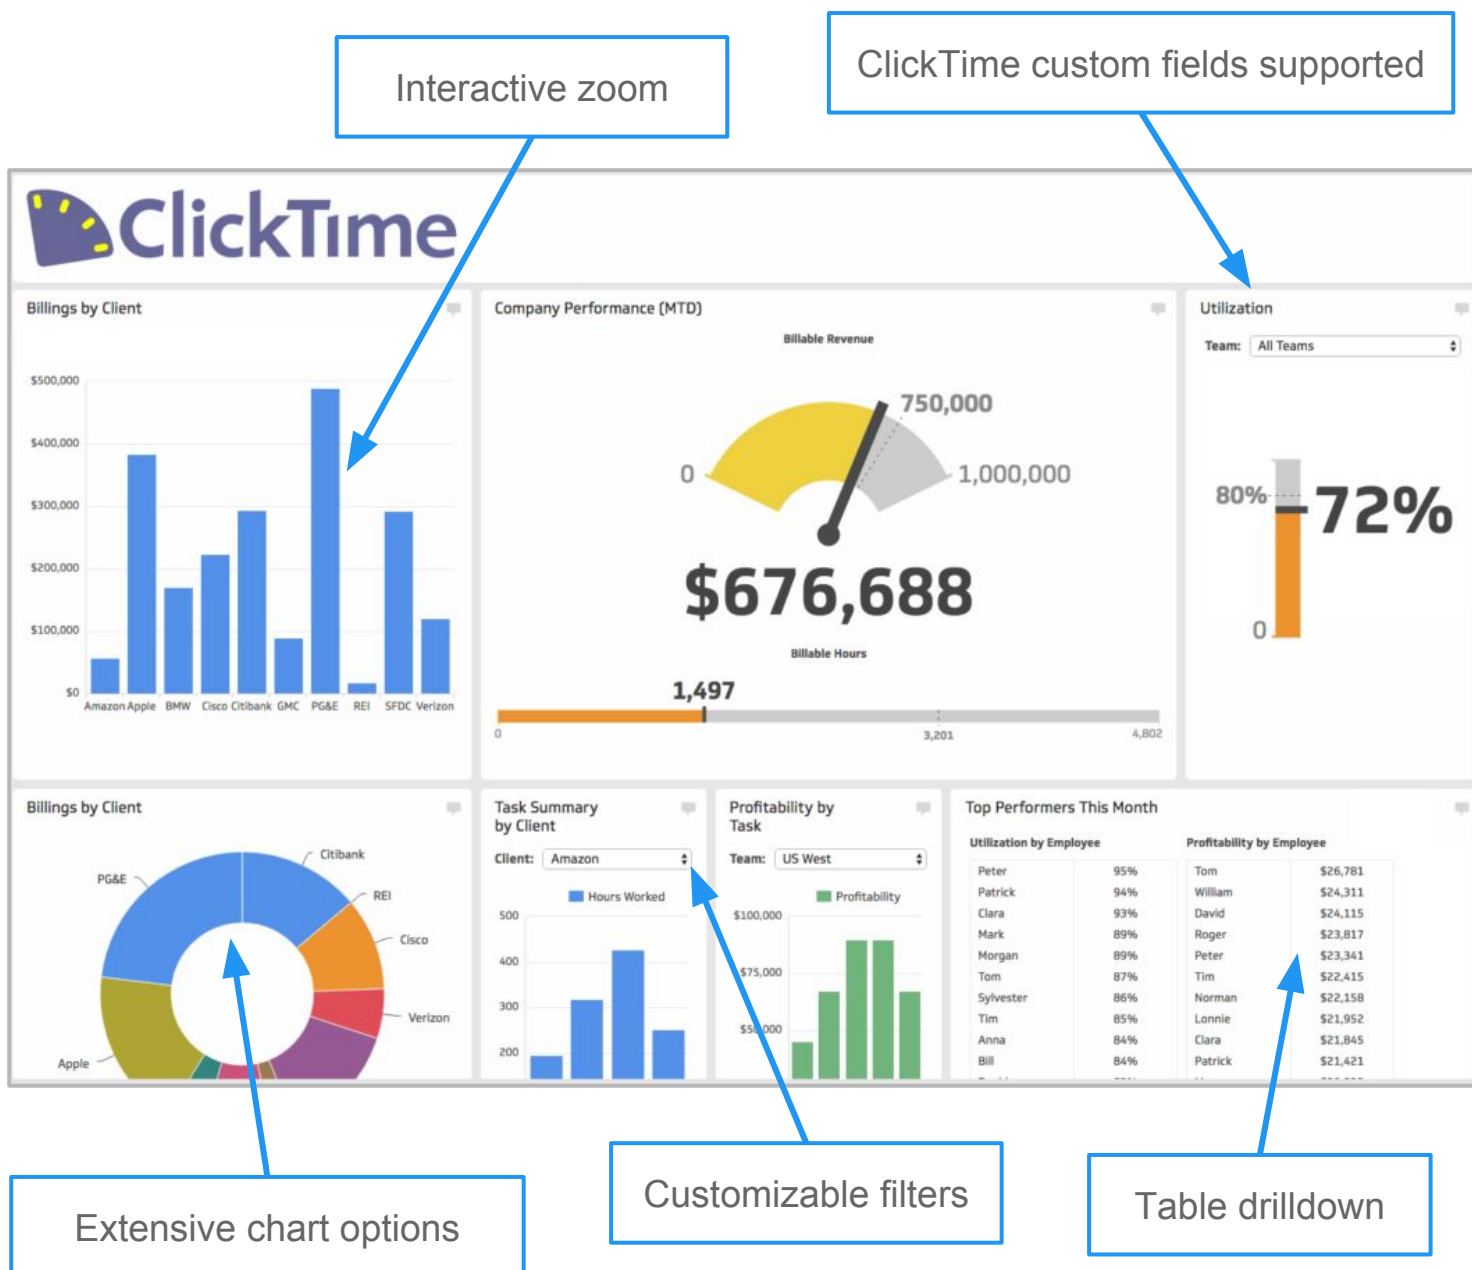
Interactive zoom

ClickTime custom fields supported

ClickTime

Billings by Client

$500,000
$400,000
$300,000
$200,000
$100,000
$0

Amazon Apple BMW Cisco Citibank GMC PG&E REI SFDC Verizon

Company Performance (MTD)

Billable Revenue

0
750,000
1,000,000

$676,688

Billable Hours

1,497

0
3,201
4,802

Utilization

Team: All Teams

80%
72%
0

Billings by Client

Citibank
PG&E
REI
Cisco
Verizon
Apple

Task Summary by Client

Client: Amazon

Hours Worked

500
400
300
200

Profitability by Task

Team: US West

Profitability

$100,000
$75,000
$50,000

Top Performers This Month

Utilization by Employee

| | |
|---|---|
| Peter | 95% |
| Patrick | 94% |
| Clara | 93% |
| Mark | 89% |
| Morgan | 89% |
| Tom | 87% |
| Sylvester | 86% |
| Tim | 85% |
| Anna | 84% |
| Bill | 84% |

Profitability by Employee

| | |
|---|---|
| Tom | $26,781 |
| William | $24,311 |
| David | $24,115 |
| Roger | $23,817 |
| Peter | $23,341 |
| Tim | $22,415 |
| Norman | $22,158 |
| Lonnie | $21,952 |
| Clara | $21,845 |
| Patrick | $21,421 |

Extensive chart options

Customizable filters

Table drilldown